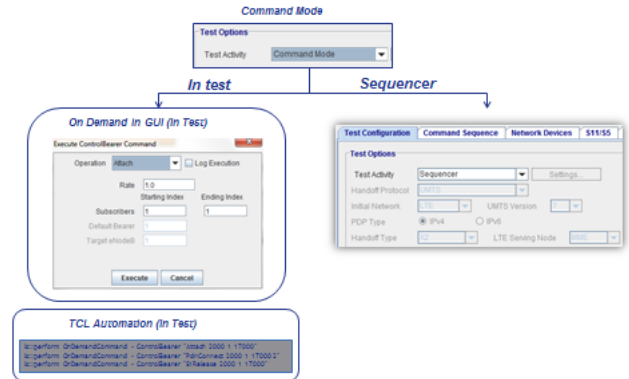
Command Mode

Test Options

Test Activity Command Mode

In test

Sequencer

On Demand in GUI (In Test)

Execute ControlBearer Command

Operation Attach Log Execution

Rate 1.0

Starting Index Ending Index

Subscribers 1 1

Default Bearer 1

Target eNodeB 1

Execute Cancel

Test Configuration Command Sequence Network Devices S11/S5

Test Options

Test Activity Sequencer Settings...

Handoff Protocol UMTS

Initial Network LTE UMTS Version 7

PDP Type IPv4 IPv6

Handoff Type S2 LTE Serving Node MME

TCL Automation (In Test)

ls::perform OnDemandCommand - ControlBearer "Attach 2000 1 17000"
ls::perform OnDemandCommand - ControlBearer "PdnConnect 2000 1 17000 2"
ls::perform OnDemandCommand - ControlBearer "S1Release 2000 1 17000"